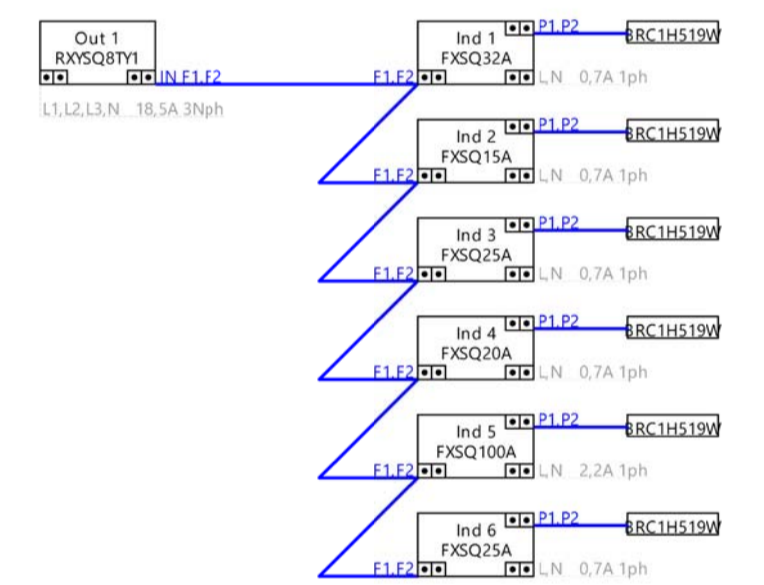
Out 1
RXYSQ8TY1
IN F1.F2
L1,L2,L3,N 18,5A 3Nph

Ind 1
FXSQ32A
P1.P2
BRC1H519W
F1.F2
L,N 0,7A 1ph

Ind 2
FXSQ15A
P1.P2
BRC1H519W
F1.F2
L,N 0,7A 1ph

Ind 3
FXSQ25A
P1.P2
BRC1H519W
F1.F2
L,N 0,7A 1ph

Ind 4
FXSQ20A
P1.P2
BRC1H519W
F1.F2
L,N 0,7A 1ph

Ind 5
FXSQ100A
P1.P2
BRC1H519W
F1.F2
L,N 2,2A 1ph

Ind 6
FXSQ25A
P1.P2
BRC1H519W
F1.F2
L,N 0,7A 1ph